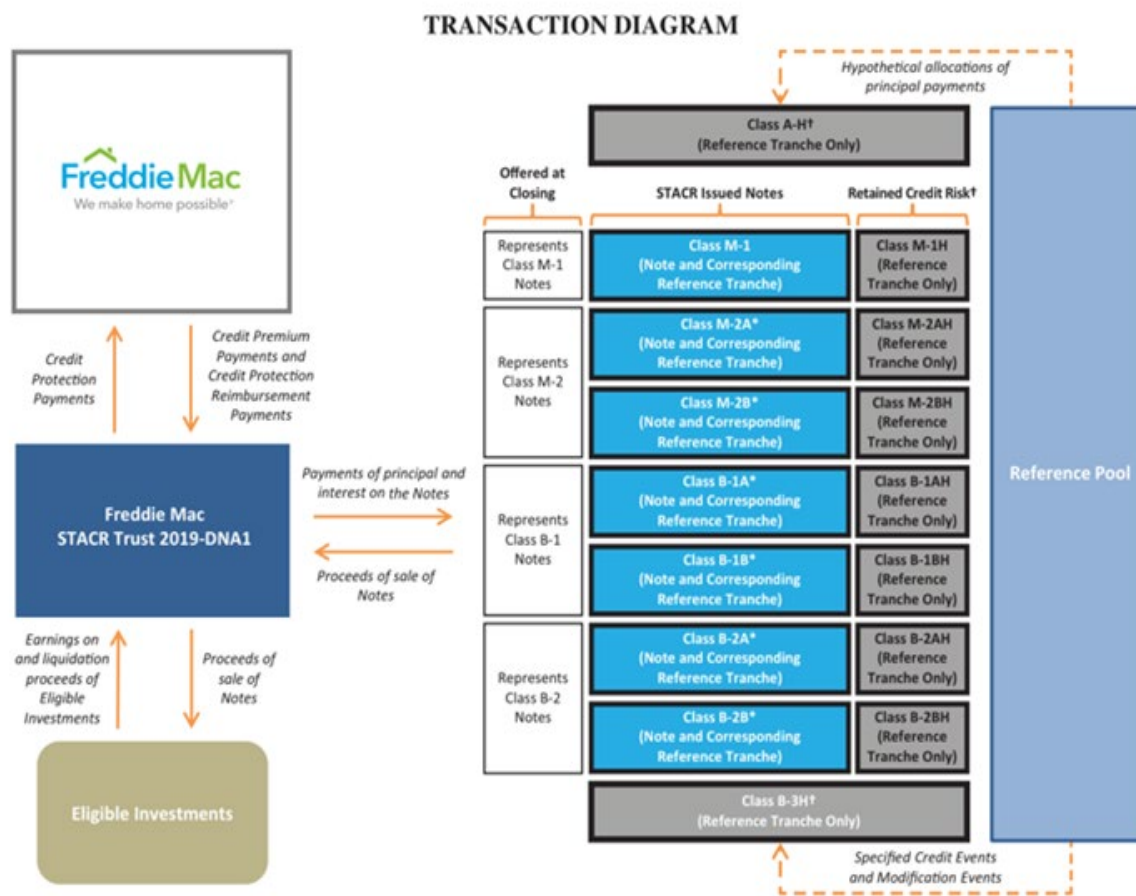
TRANSACTION DIAGRAM

Freddie Mac
We make home possible

Credit Protection Payments

Credit Premium Payments and Credit Protection Reimbursement Payments

Freddie Mac STACR Trust 2019-DNA1

Payments of principal and interest on the Notes

Proceeds of sale of Notes

Earnings on and liquidation proceeds of Eligible Investments

Proceeds of sale of Notes

Eligible Investments

Hypothetical allocations of principal payments

Class A-H†
(Reference Tranche Only)

Offered at Closing

STACR Issued Notes

Retained Credit Risk†

Represents Class M-1 Notes

Class M-1
(Note and Corresponding Reference Tranche)

Class M-1H
(Reference Tranche Only)

Represents Class M-2 Notes

Class M-2A*
(Note and Corresponding Reference Tranche)

Class M-2AH
(Reference Tranche Only)

Class M-2B*
(Note and Corresponding Reference Tranche)

Class M-2BH
(Reference Tranche Only)

Represents Class B-1 Notes

Class B-1A*
(Note and Corresponding Reference Tranche)

Class B-1AH
(Reference Tranche Only)

Class B-1B*
(Note and Corresponding Reference Tranche)

Class B-1BH
(Reference Tranche Only)

Represents Class B-2 Notes

Class B-2A*
(Note and Corresponding Reference Tranche)

Class B-2AH
(Reference Tranche Only)

Class B-2B*
(Note and Corresponding Reference Tranche)

Class B-2BH
(Reference Tranche Only)

Class B-3H†
(Reference Tranche Only)

Reference Pool

Specified Credit Events and Modification Events